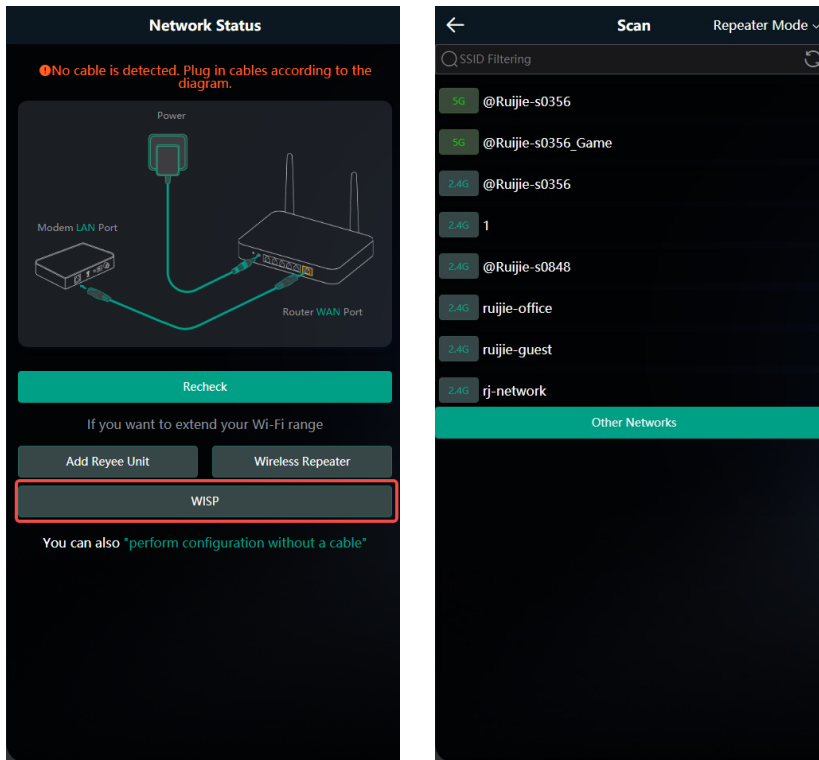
Network Status

No cable is detected. Plug in cables according to the diagram.

Power

Modem LAN Port

Router WAN Port

Recheck

If you want to extend your Wi-Fi range

Add Reyee Unit

Wireless Repeater

WISP

You can also "perform configuration without a cable"

Scan

Repeater Mode

SSID Filtering

5G @Ruijie-s0356

5G @Ruijie-s0356_Game

2.4G @Ruijie-s0356

2.4G 1

2.4G @Ruijie-s0848

2.4G ruijie-office

2.4G ruijie-guest

2.4G rj-network

Other Networks